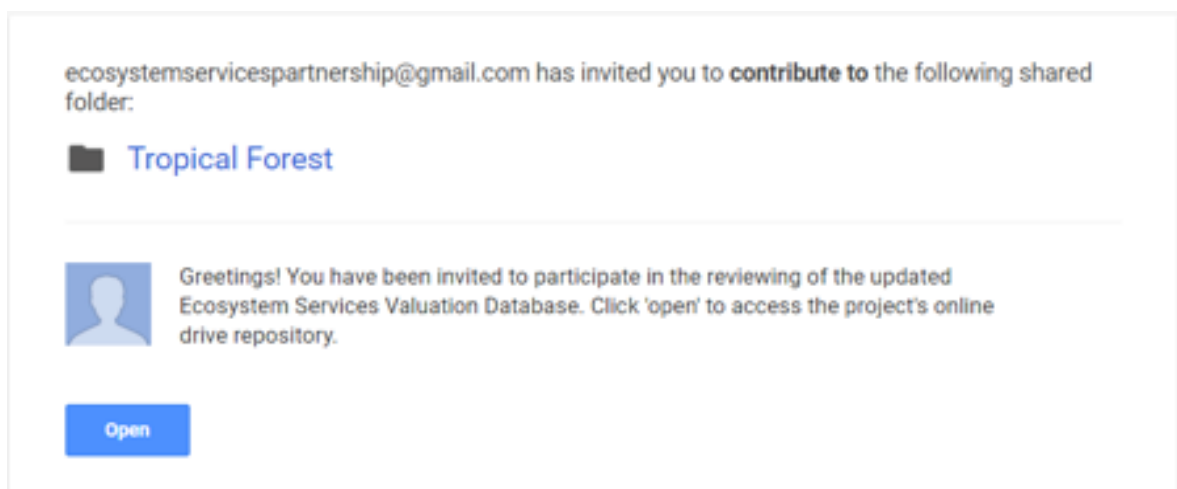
ecosystemservicespartnership@gmail.com has invited you to **contribute to** the following shared folder:

Tropical Forest

Greetings! You have been invited to participate in the reviewing of the updated Ecosystem Services Valuation Database. Click 'open' to access the project's online drive repository.

Open